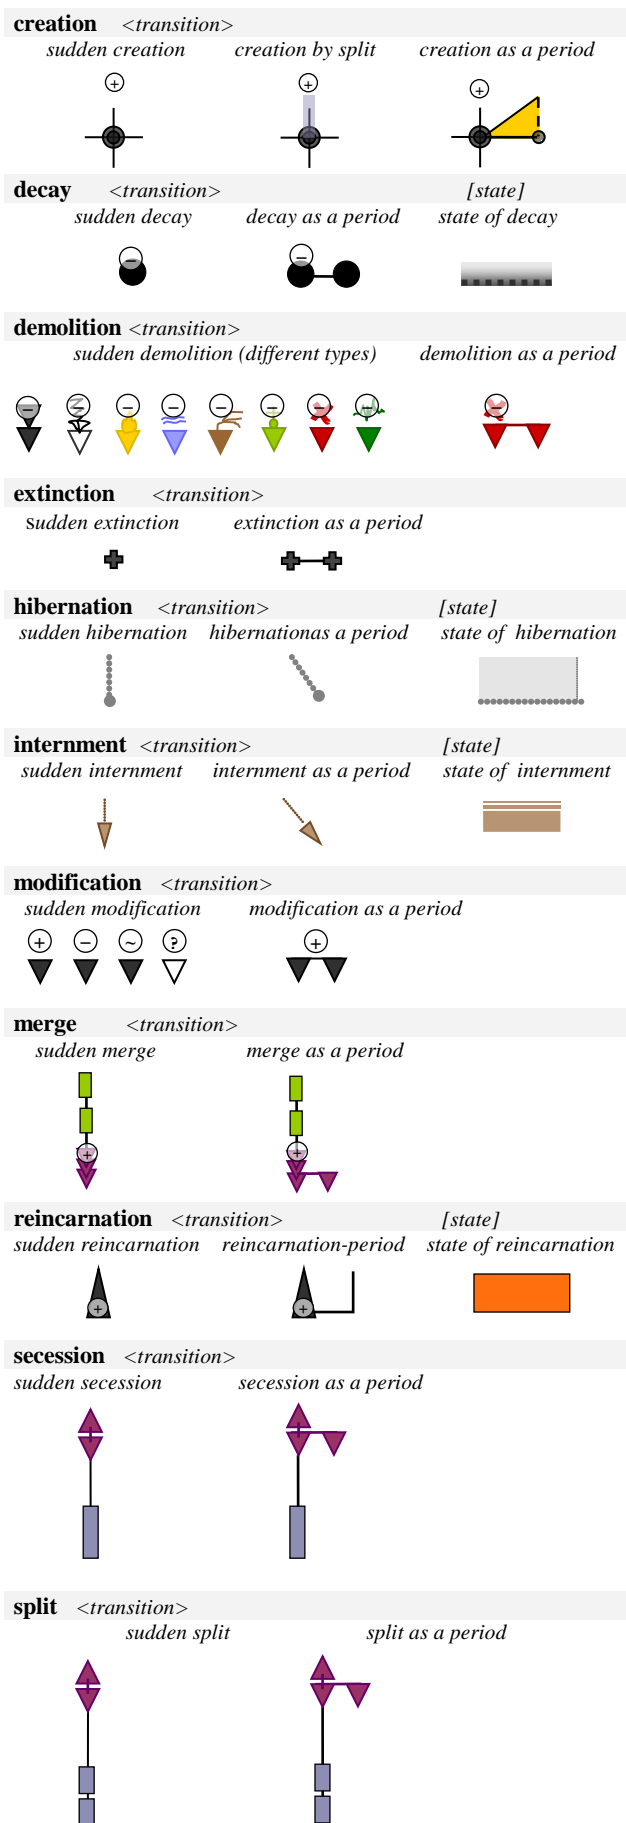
creation <transition>

sudden creation creation by split creation as a period

decay <transition> [state]

sudden decay decay as a period state of decay

demolition <transition>

sudden demolition (different types) demolition as a period

extinction <transition>

sudden extinction extinction as a period

hibernation <transition> [state]

sudden hibernation hibernationas a period state of hibernation

internment <transition> [state]

sudden internment internment as a period state of internment

modification <transition>

sudden modification modification as a period

merge <transition>

sudden merge merge as a period

reincarnation <transition> [state]

sudden reincarnation reincarnation-period state of reincarnation

secession <transition>

sudden secession secession as a period

split <transition>

sudden split split as a period